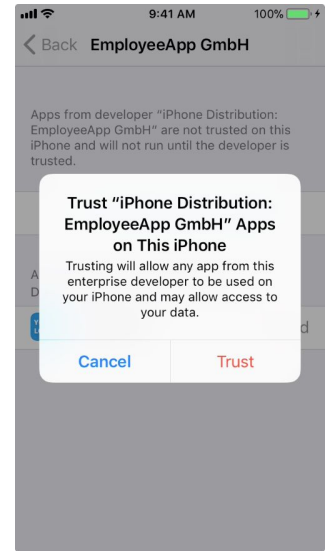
9:41 AM 100%

Back EmployeeApp GmbH

Apps from developer "iPhone Distribution: EmployeeApp GmbH" are not trusted on this iPhone and will not run until the developer is trusted.

Trust "iPhone Distribution: EmployeeApp GmbH" Apps on This iPhone

Trusting will allow any app from this enterprise developer to be used on your iPhone and may allow access to your data.

Cancel Trust

A
D
d